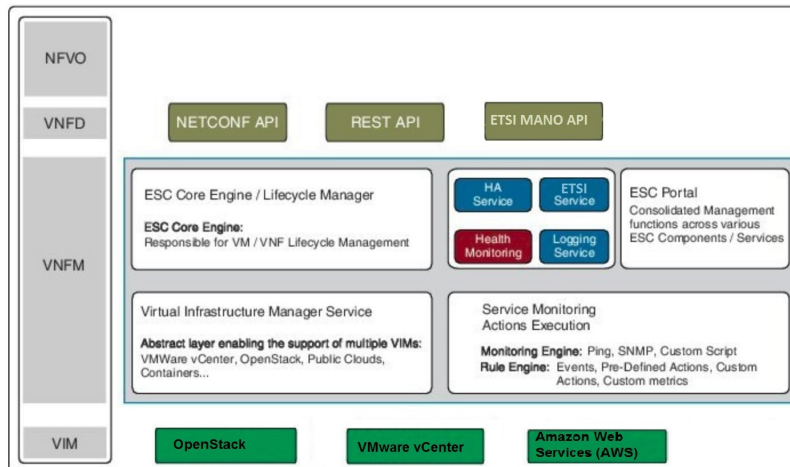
NFVO

VNFD

NETCONF API

REST API

ETSI MANO API

VNFM

ESC Core Engine / Lifecycle Manager

ESC Core Engine:
Responsible for VM / VNF Lifecycle Management

HA Service

ETSI Service

Health Monitoring

Logging Service

ESC Portal
Consolidated Management functions across various ESC Components / Services

Virtual Infrastructure Manager Service

Abstract layer enabling the support of multiple VIMs:
VMWare vCenter, OpenStack, Public Clouds, Containers...

Service Monitoring Actions Execution

Monitoring Engine: Ping, SNMP, Custom Script
Rule Engine: Events, Pre-Defined Actions, Custom Actions, Custom metrics

VIM

OpenStack

VMware vCenter

Amazon Web Services (AWS)